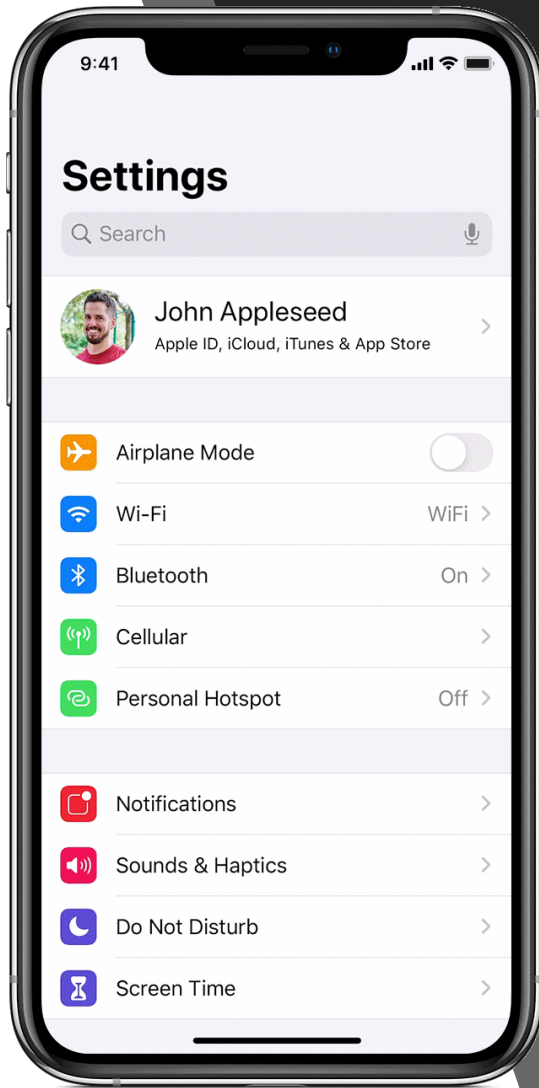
9:41

Settings

Search

John Appleseed
Apple ID, iCloud, iTunes & App Store

Airplane Mode

Wi-Fi WiFi

Bluetooth On

Cellular

Personal Hotspot Off

Notifications

Sounds & Haptics

Do Not Disturb

Screen Time